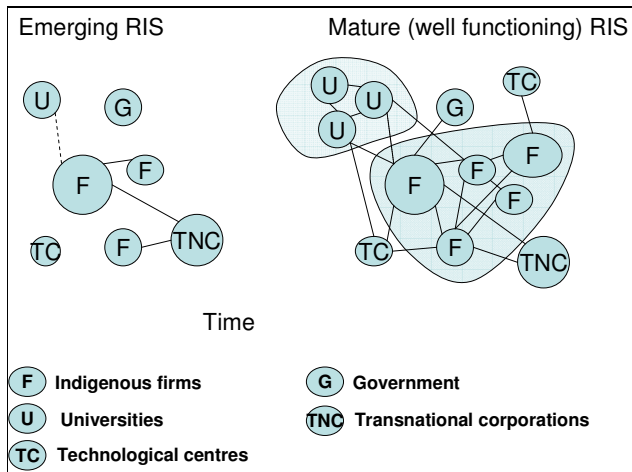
Emerging RIS

Mature (well functioning) RIS

U

G

F

F

TC

F

TNC

U

U

U

G

TC

F

F

F

F

TC

F

TNC

Time

F Indigenous firms

G Government

U Universities

TNC Transnational corporations

TC Technological centres